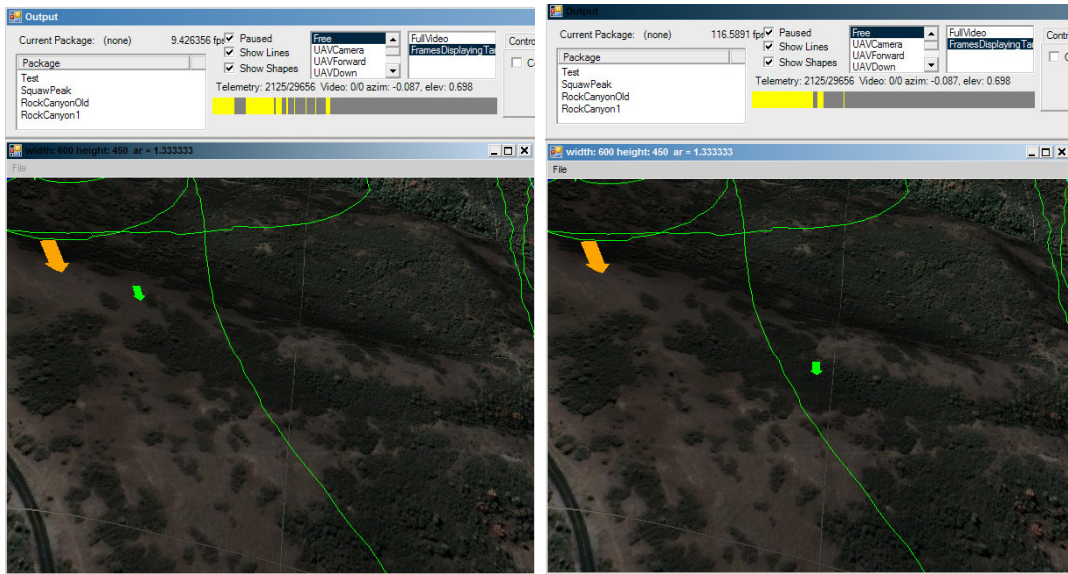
Output

Current Package: (none)

9.426356 fps

Paused

Show Lines

Show Shapes

Free
UAVCamera
UAVForward
UAVDown

FullVideo
FramesDisplayingTa

Contro

Package

Test
SquawPeak
RockCanyonOld
RockCanyon1

Telemetry: 2125/29656 Video: 0/0 azim: -0.087, elev: 0.698

width: 600 height: 450 ar = 1.333333

File

Output

Current Package: (none)

116.5891 fps

Paused

Show Lines

Show Shapes

Free
UAVCamera
UAVForward
UAVDown

FullVideo
FramesDisplayingTa

Contr

Package

Test
SquawPeak
RockCanyonOld
RockCanyon1

Telemetry: 2125/29656 Video: 0/0 azim: -0.087, elev: 0.698

width: 600 height: 450 ar = 1.333333

File